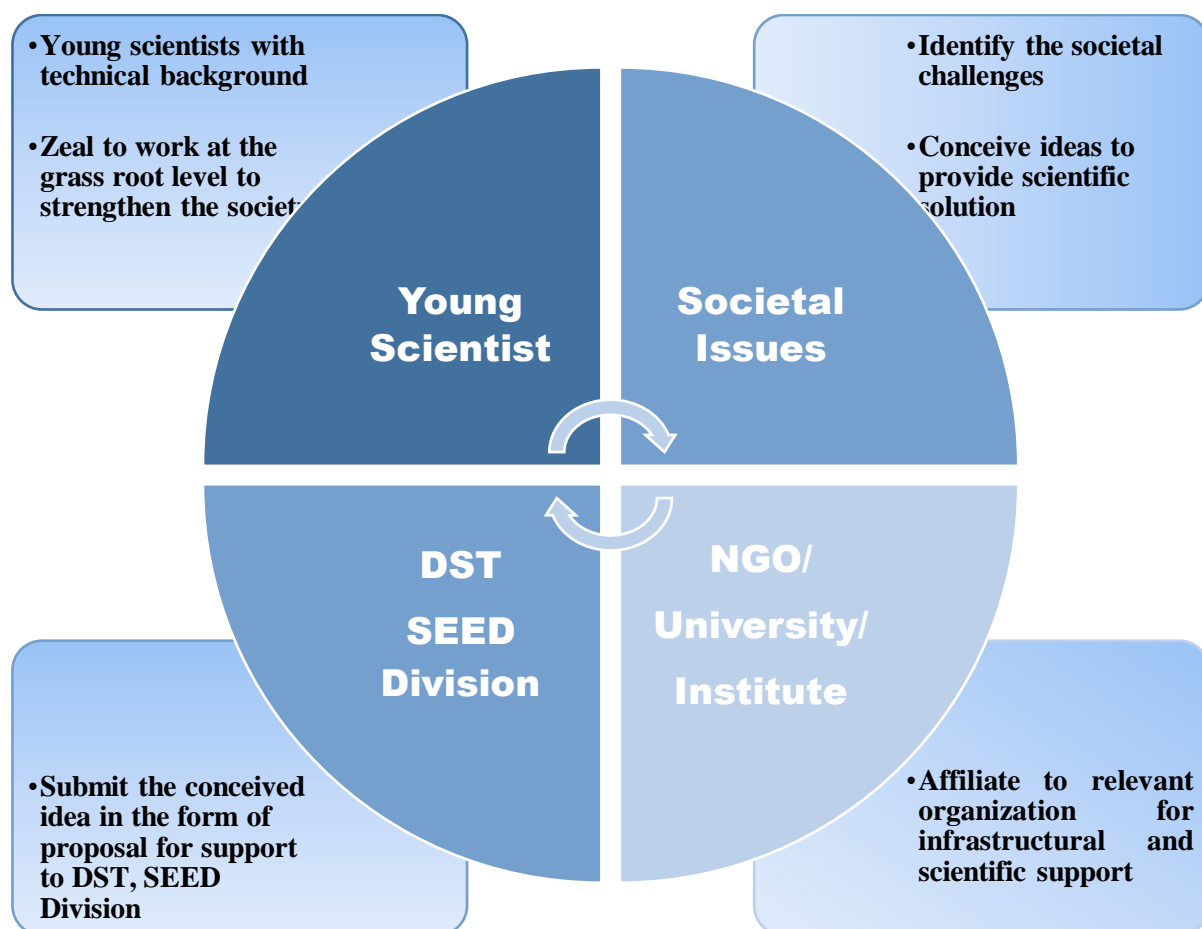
•Young scientists with technical background

•Zeal to work at the grass root level to strengthen the societ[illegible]

•Identify the societal challenges

•Conceive ideas to provide scientific solution

Young Scientist

Societal Issues

DST SEED Division

NGO/ University/ Institute

•Submit the conceived idea in the form of proposal for support to DST, SEED Division

•Affiliate to relevant organization for infrastructural and scientific support